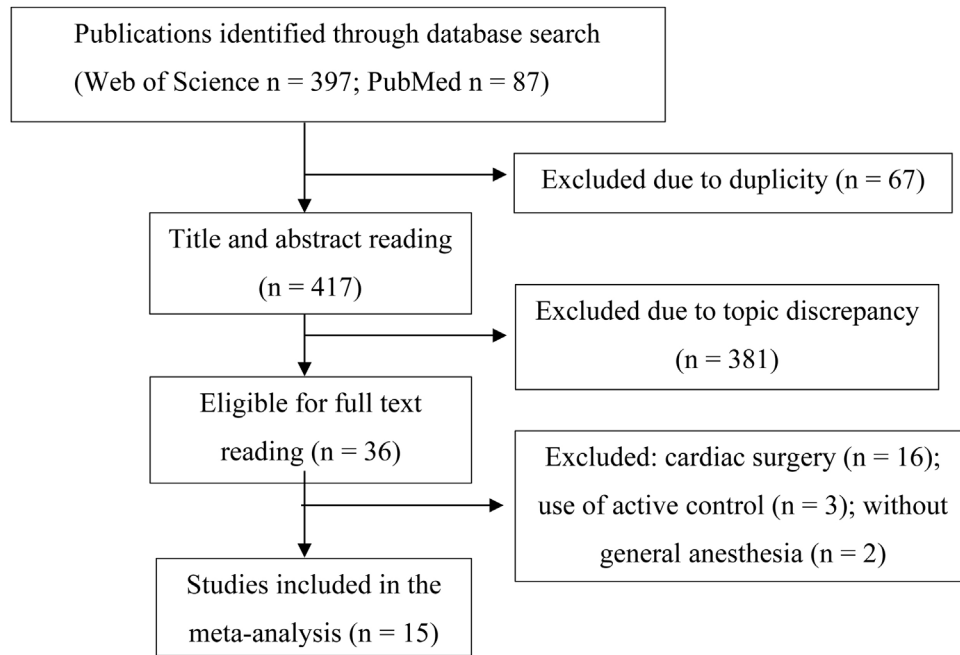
Publications identified through database search (Web of Science n = 397; PubMed n = 87)

Excluded due to duplicity (n = 67)

Title and abstract reading (n = 417)

Excluded due to topic discrepancy (n = 381)

Eligible for full text reading (n = 36)

Excluded: cardiac surgery (n = 16); use of active control (n = 3); without general anesthesia (n = 2)

Studies included in the meta-analysis (n = 15)